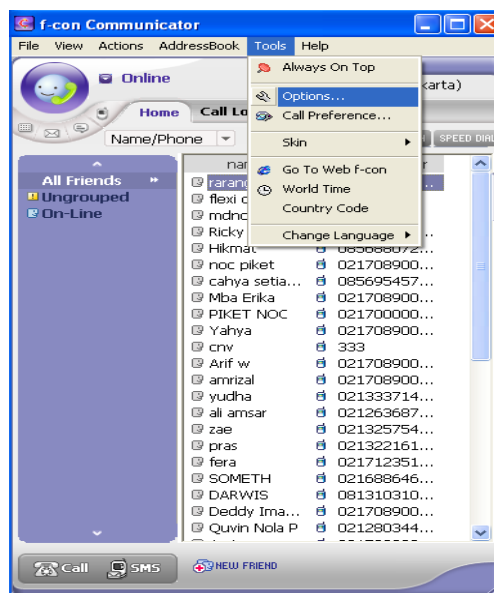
f-con Communicator

File View Actions AddressBook Tools Help

Online

karta)

Home Call Lo

Name/Phone

SPEED DIAL

All Friends
Ungrouped
On-Line

nar

rarang
flexi c
mdnc
Ricky
Hikmat 085688072...
noc piket 021708900...
cahya setia... 085695457...
Mba Erika 021708900...
PIKET NOC 021700000...
Yahya 021708900...
cnv 333
Arif w 021708900...
amrizal 021708900...
yudha 021333714...
ali amsar 021263687...
zae 021325754...
pras 021322161...
fera 021712351...
SOMETH 021688646...
DARWIS 081310310...
Deddy Ima... 021708900...
Quvin Nola P 021280344...

Always On Top
Options...
Call Preference...
Skin
Go To Web f-con
World Time
Country Code
Change Language

Call SMS NEW FRIEND